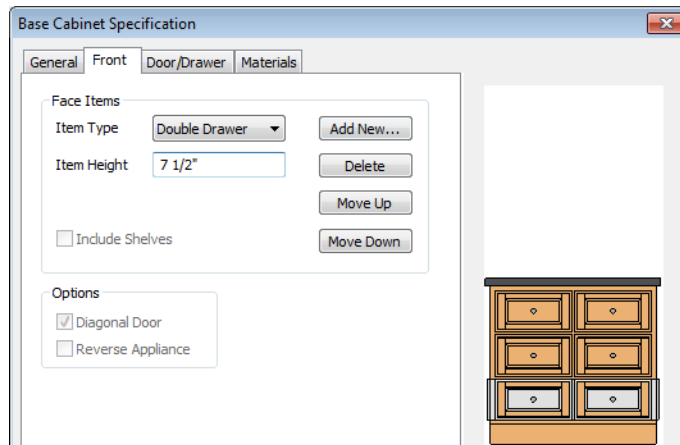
Base Cabinet Specification

General | Front | Door/Drawer | Materials

Face Items

Item Type: Double Drawer

Item Height: 7 1/2"

Add New...

Delete

Move Up

Move Down

Include Shelves

Options

Diagonal Door

Reverse Appliance